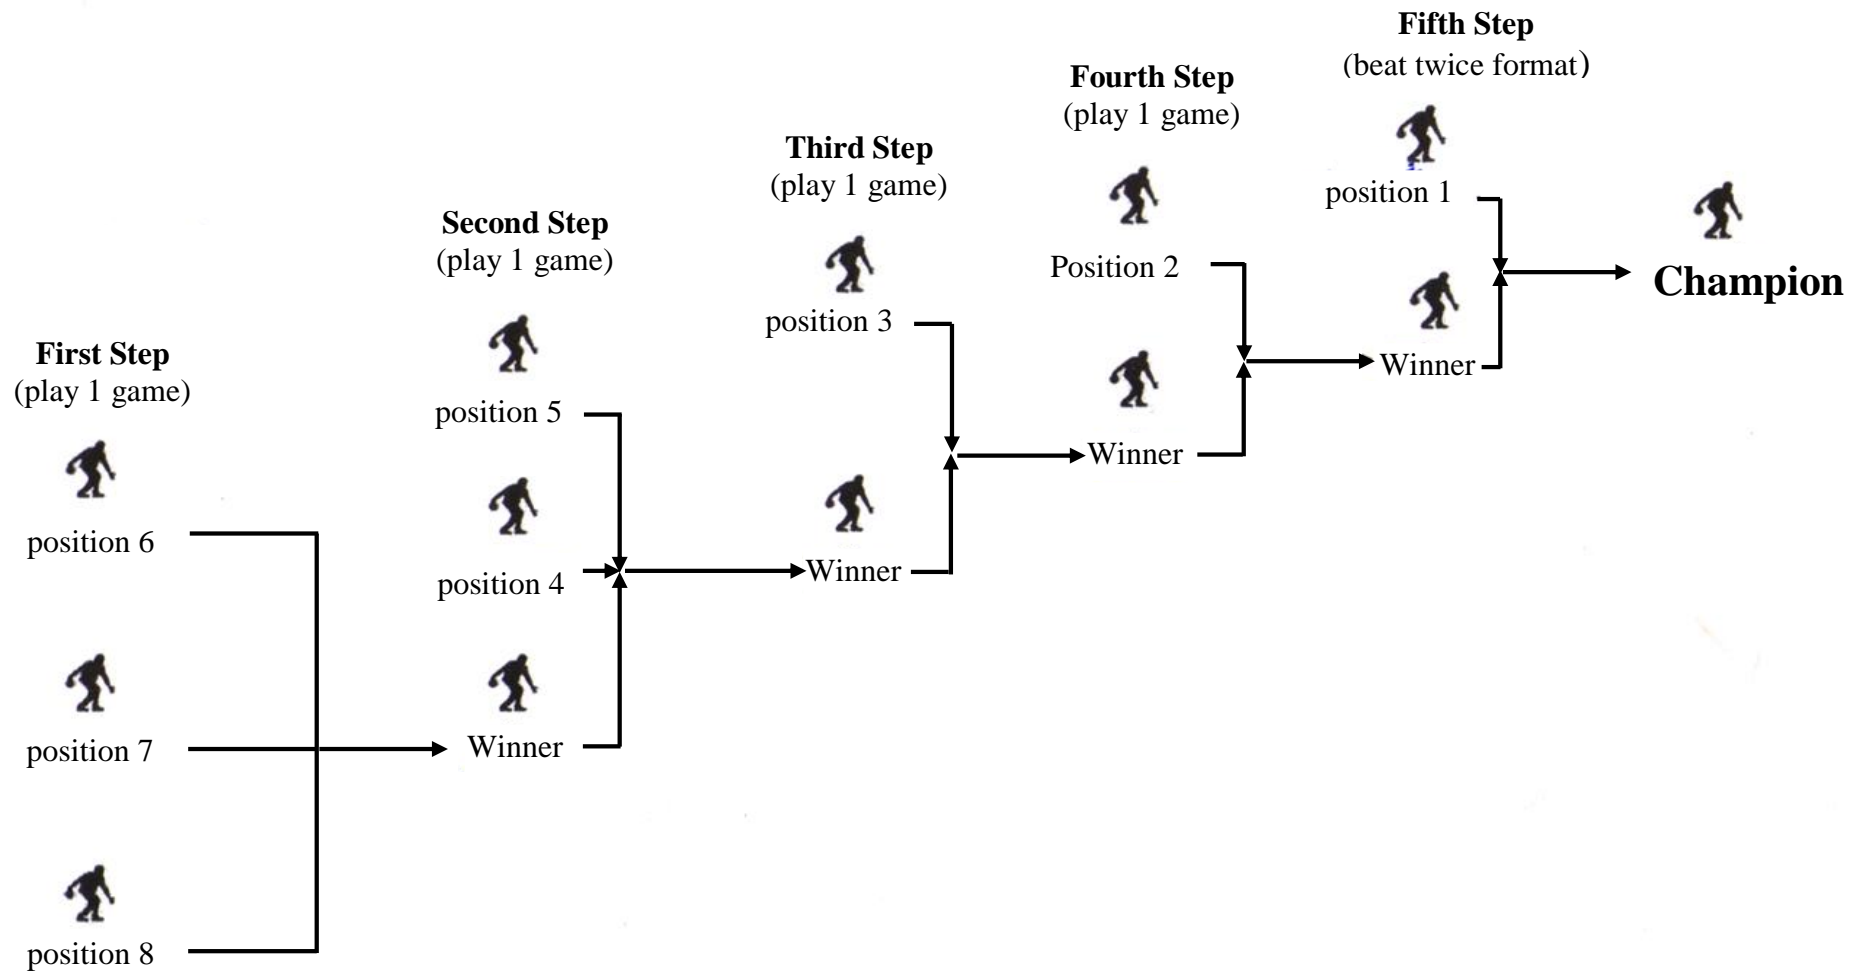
**First Step**
(play 1 game)

position 6

position 7

position 8

**Second Step**
(play 1 game)

position 5

position 4

Winner

**Third Step**
(play 1 game)

position 3

Winner

**Fourth Step**
(play 1 game)

Position 2

Winner

**Fifth Step**
(beat twice format)

position 1

Winner

**Champion**